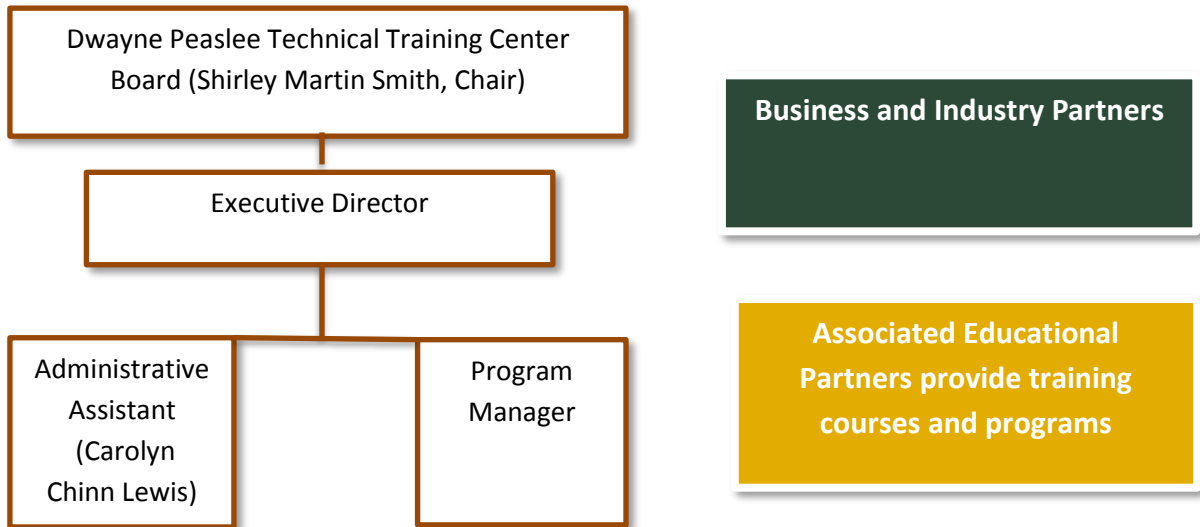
Dwayne Peaslee Technical Training Center Board (Shirley Martin Smith, Chair)

Executive Director

Administrative Assistant (Carolyn Chinn Lewis)

Program Manager

Business and Industry Partners

Associated Educational Partners provide training courses and programs